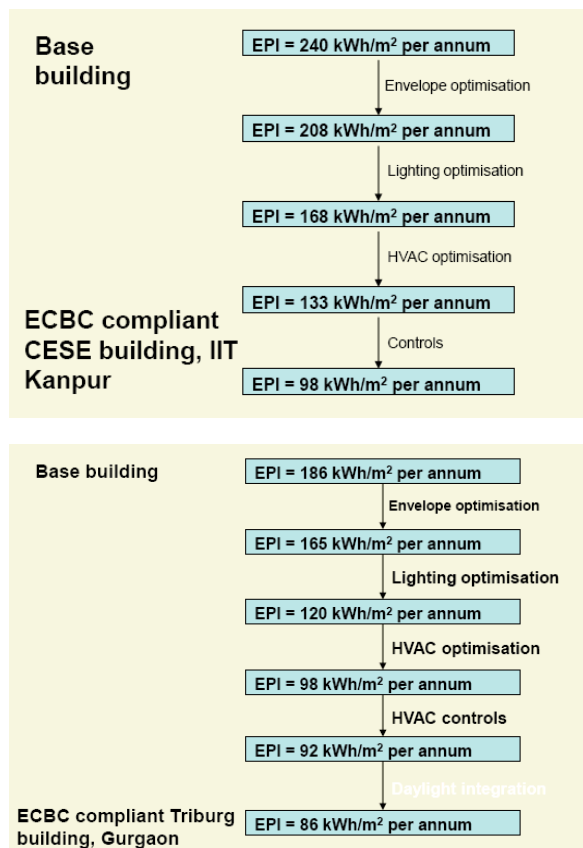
Base building

EPI = 240 kWh/m$^2$ per annum

Envelope optimisation

EPI = 208 kWh/m$^2$ per annum

Lighting optimisation

EPI = 168 kWh/m$^2$ per annum

HVAC optimisation

EPI = 133 kWh/m$^2$ per annum

ECBC compliant CESE building, IIT Kanpur

Controls

EPI = 98 kWh/m$^2$ per annum

Base building

EPI = 186 kWh/m$^2$ per annum

Envelope optimisation

EPI = 165 kWh/m$^2$ per annum

Lighting optimisation

EPI = 120 kWh/m$^2$ per annum

HVAC optimisation

EPI = 98 kWh/m$^2$ per annum

HVAC controls

EPI = 92 kWh/m$^2$ per annum

Daylight integration

ECBC compliant Triburg building, Gurgaon

EPI = 86 kWh/m$^2$ per annum